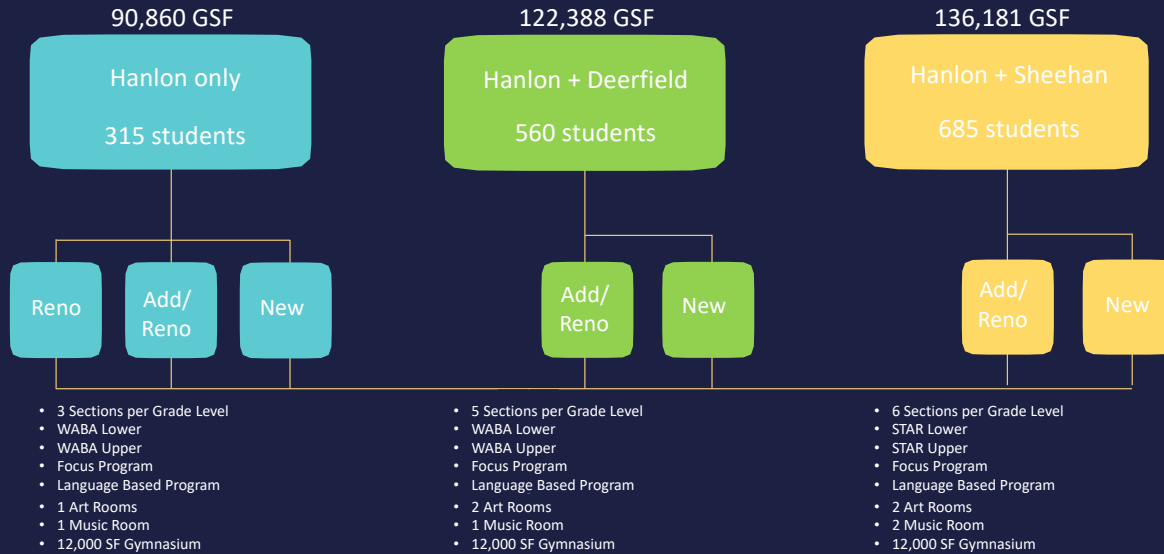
90,860 GSF

Hanlon only

315 students

Reno

Add/ Reno

New

- 3 Sections per Grade Level
- WABA Lower
- WABA Upper
- Focus Program
- Language Based Program
- 1 Art Rooms
- 1 Music Room
- 12,000 SF Gymnasium

122,388 GSF

Hanlon + Deerfield

560 students

Add/ Reno

New

- 5 Sections per Grade Level
- WABA Lower
- WABA Upper
- Focus Program
- Language Based Program
- 2 Art Rooms
- 1 Music Room
- 12,000 SF Gymnasium

136,181 GSF

Hanlon + Sheehan

685 students

Add/ Reno

New

- 6 Sections per Grade Level
- STAR Lower
- STAR Upper
- Focus Program
- Language Based Program
- 2 Art Rooms
- 2 Music Room
- 12,000 SF Gymnasium